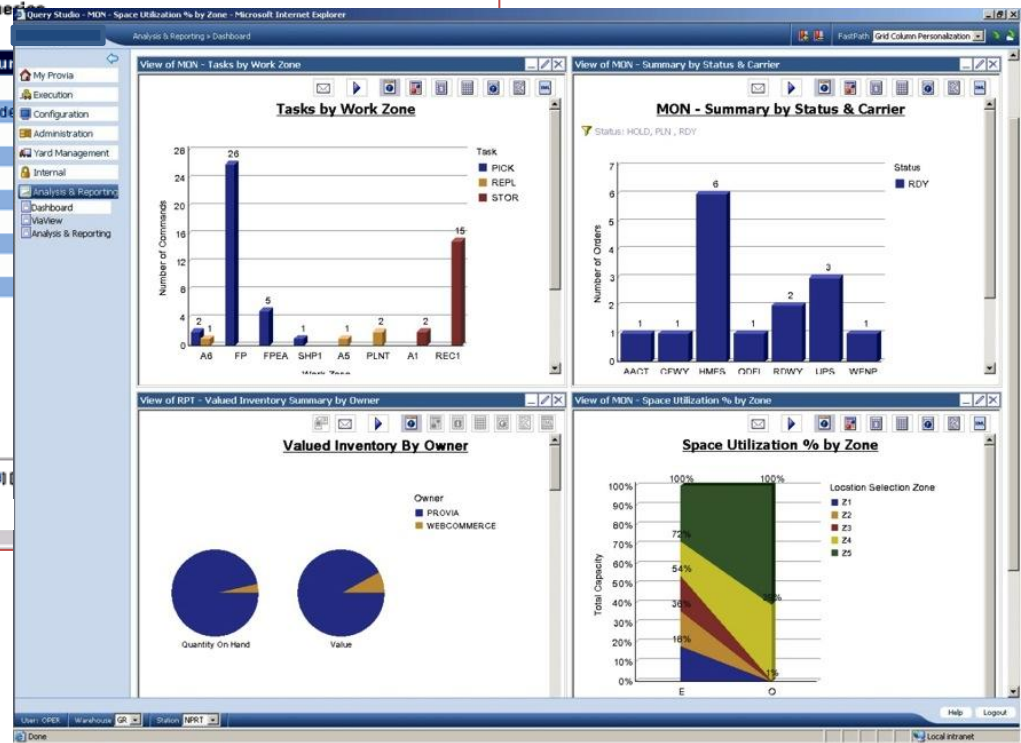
Query Studio - MON - Space Utilization % by Zone - Microsoft Internet Explorer

Analysis & Reporting » Dashboard

FastPath Grid Column Personalization

My Provia
Execution
Configuration
Administration
Yard Management
Internal
Analysis & Reporting
Dashboard
ViaView
Analysis & Reporting

View of MON - Tasks by Work Zone

Tasks by Work Zone

Task
PICK
REPL
STOR

Number of Commands

| Work Zone | PICK | REPL | STOR |
|---|---|---|---|
| A6 | 2 | 1 | |
| FP | 26 | | |
| FPEA | 5 | | |
| SHP1 | 1 | | |
| A5 | | 1 | |
| PLNT | | 2 | |
| A1 | | | 2 |
| REC1 | | | 15 |

View of MON - Summary by Status & Carrier

MON - Summary by Status & Carrier

Status: HOLD, PLN , RDY

Status
RDY

Number of Orders

| Carrier | RDY |
|---|---|
| AACT | 1 |
| CEWY | 1 |
| HMES | 6 |
| ODFL | 1 |
| RDWY | 2 |
| UPS | 3 |
| WENP | 1 |

View of RPT - Valued Inventory Summary by Owner

Valued Inventory By Owner

Owner
PROVIA
WEBCOMMERCE

Quantity On Hand
Value

View of MON - Space Utilization % by Zone

Space Utilization % by Zone

Location Selection Zone
Z1
Z2
Z3
Z4
Z5

Total Capacity

100% 100%
72%
54%
36%
18%
36%
1%
E O

User: OPER Warehouse GR Station NPRT
Help Logout
Done
Local intranet